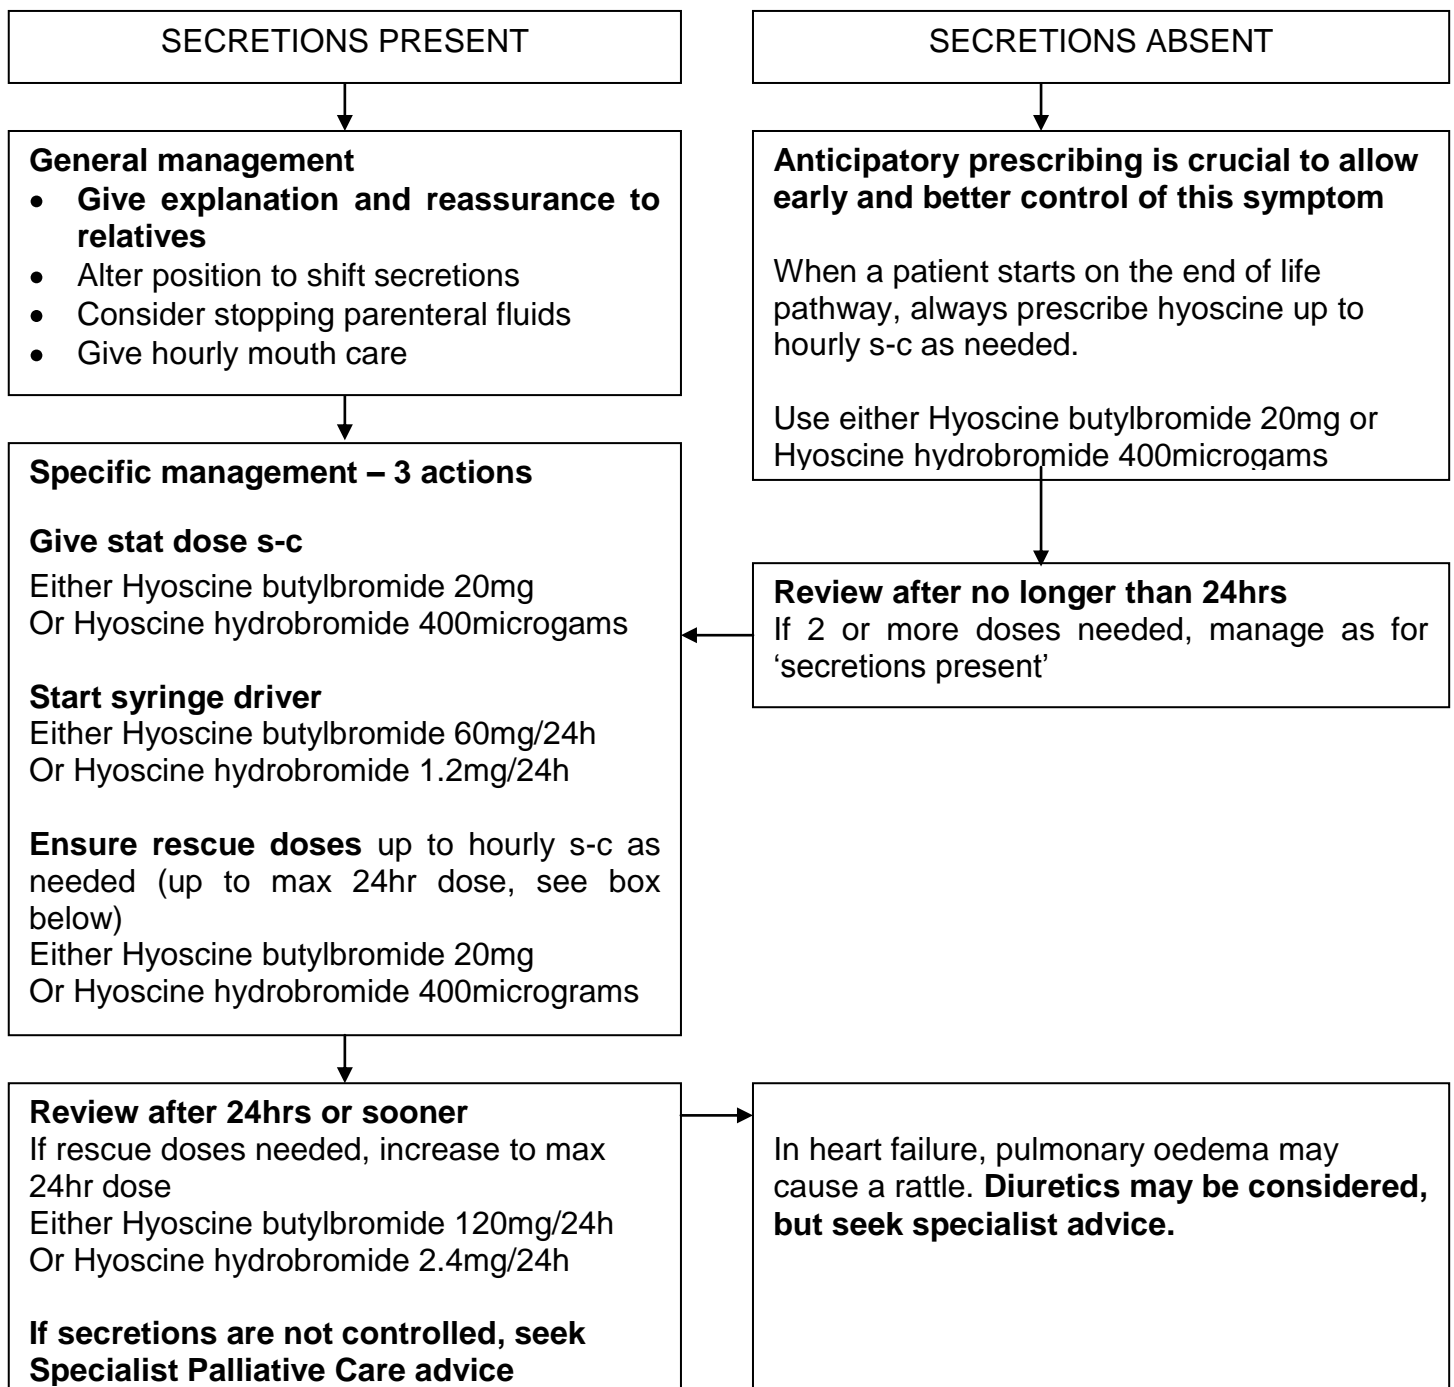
SECRETIONS PRESENT

General management
- Give explanation and reassurance to relatives
- Alter position to shift secretions
- Consider stopping parenteral fluids
- Give hourly mouth care

Specific management – 3 actions

Give stat dose s-c
Either Hyoscine butylbromide 20mg
Or Hyoscine hydrobromide 400microgams

Start syringe driver
Either Hyoscine butylbromide 60mg/24h
Or Hyoscine hydrobromide 1.2mg/24h

Ensure rescue doses up to hourly s-c as needed (up to max 24hr dose, see box below)
Either Hyoscine butylbromide 20mg
Or Hyoscine hydrobromide 400micrograms

Review after 24hrs or sooner
If rescue doses needed, increase to max 24hr dose
Either Hyoscine butylbromide 120mg/24h
Or Hyoscine hydrobromide 2.4mg/24h

If secretions are not controlled, seek Specialist Palliative Care advice

SECRETIONS ABSENT

Anticipatory prescribing is crucial to allow early and better control of this symptom

When a patient starts on the end of life pathway, always prescribe hyoscine up to hourly s-c as needed.

Use either Hyoscine butylbromide 20mg or Hyoscine hydrobromide 400microgams

Review after no longer than 24hrs
If 2 or more doses needed, manage as for 'secretions present'

In heart failure, pulmonary oedema may cause a rattle. Diuretics may be considered, but seek specialist advice.